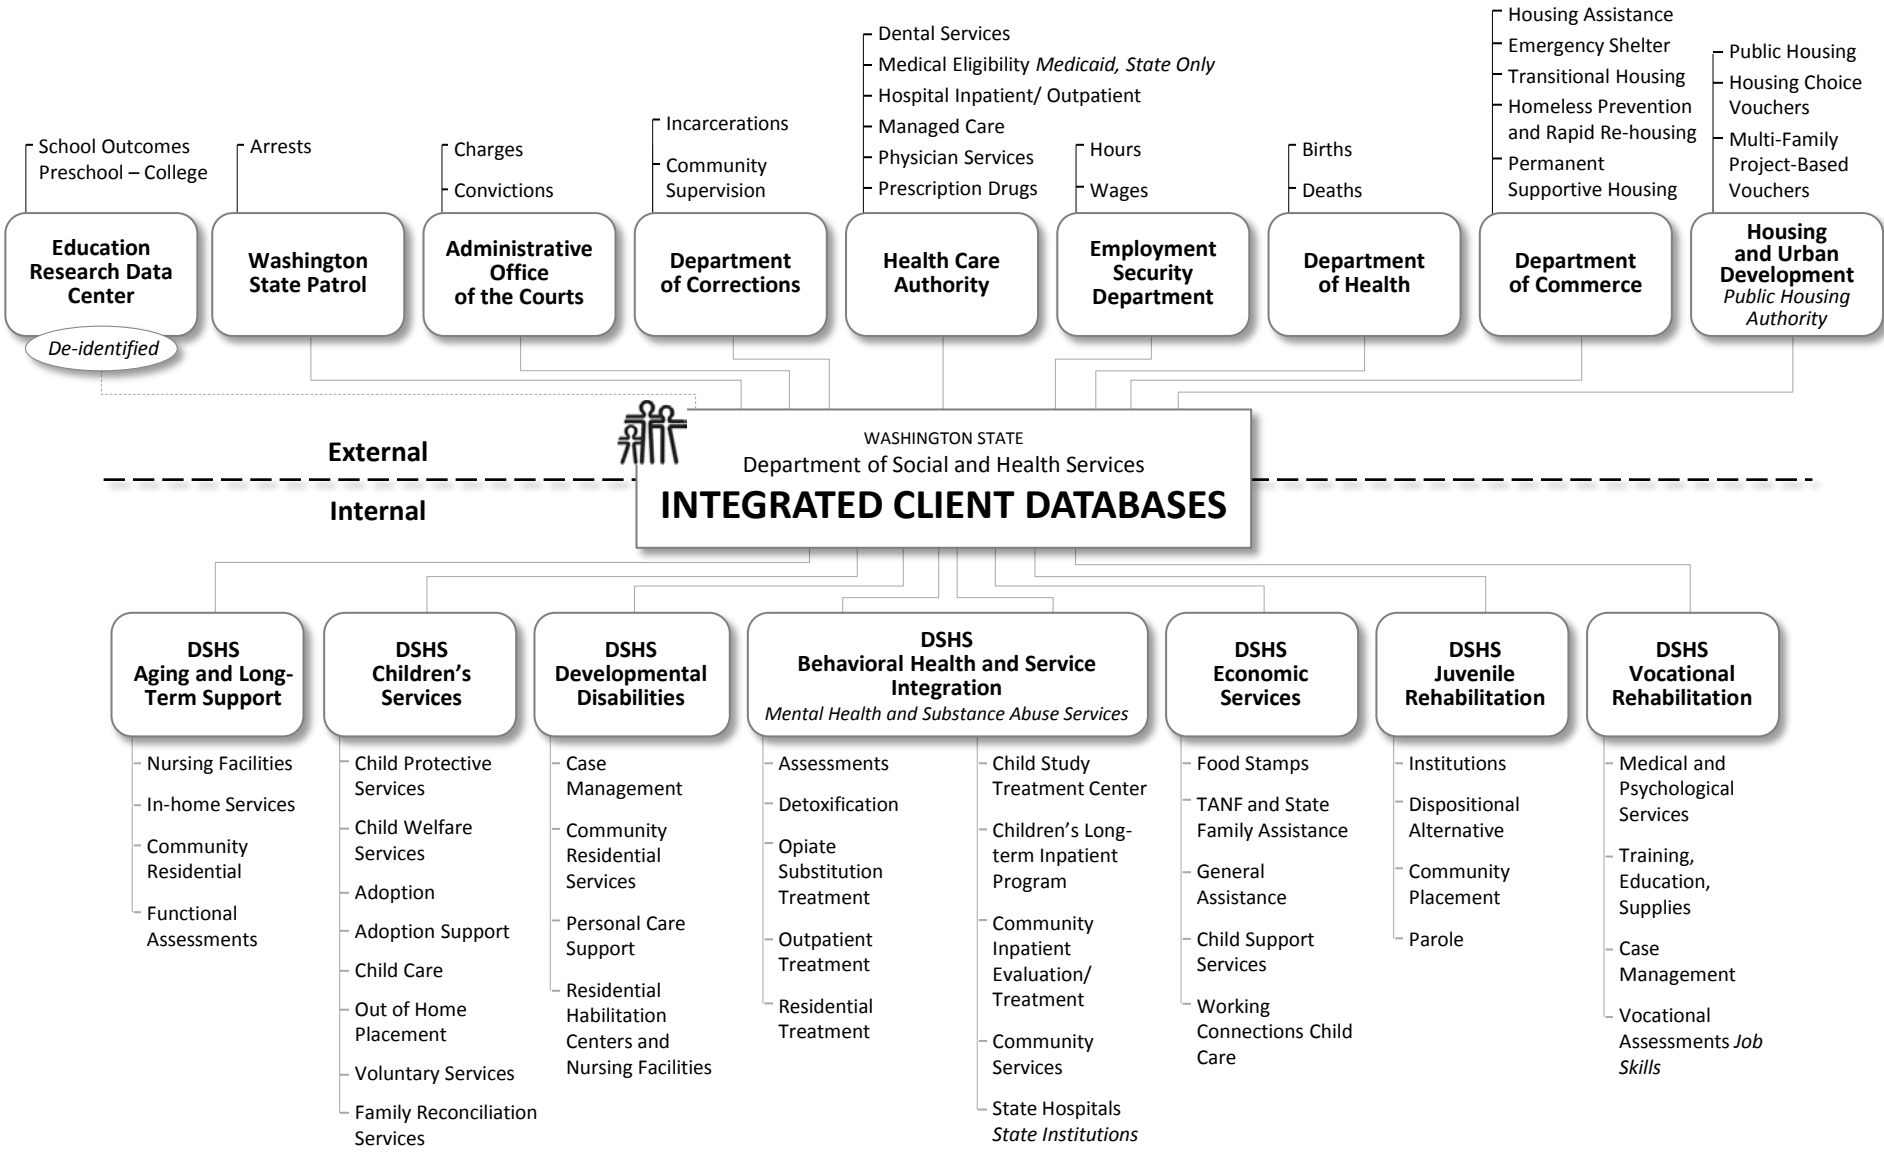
School Outcomes Preschool – College

Education Research Data Center

De-identified

Arrests

Washington State Patrol

Charges

Convictions

Administrative Office of the Courts

Incarcerations

Community Supervision

Department of Corrections

Dental Services

Medical Eligibility *Medicaid, State Only*

Hospital Inpatient/ Outpatient

Managed Care

Physician Services

Prescription Drugs

Health Care Authority

Hours

Wages

Employment Security Department

Births

Deaths

Department of Health

Housing Assistance

Emergency Shelter

Transitional Housing

Homeless Prevention and Rapid Re-housing

Permanent Supportive Housing

Department of Commerce

Public Housing

Housing Choice Vouchers

Multi-Family Project-Based Vouchers

Housing and Urban Development *Public Housing Authority*

External

Internal

WASHINGTON STATE
Department of Social and Health Services
INTEGRATED CLIENT DATABASES

DSHS Aging and Long-Term Support

Nursing Facilities

In-home Services

Community Residential

Functional Assessments

DSHS Children's Services

Child Protective Services

Child Welfare Services

Adoption

Adoption Support

Child Care

Out of Home Placement

Voluntary Services

Family Reconciliation Services

DSHS Developmental Disabilities

Case Management

Community Residential Services

Personal Care Support

Residential Habilitation Centers and Nursing Facilities

DSHS Behavioral Health and Service Integration
*Mental Health and Substance Abuse Services*

Assessments

Detoxification

Opiate Substitution Treatment

Outpatient Treatment

Residential Treatment

Child Study Treatment Center

Children's Long-term Inpatient Program

Community Inpatient Evaluation/ Treatment

Community Services

State Hospitals *State Institutions*

DSHS Economic Services

Food Stamps

TANF and State Family Assistance

General Assistance

Child Support Services

Working Connections Child Care

DSHS Juvenile Rehabilitation

Institutions

Dispositional Alternative

Community Placement

Parole

DSHS Vocational Rehabilitation

Medical and Psychological Services

Training, Education, Supplies

Case Management

Vocational Assessments *Job Skills*